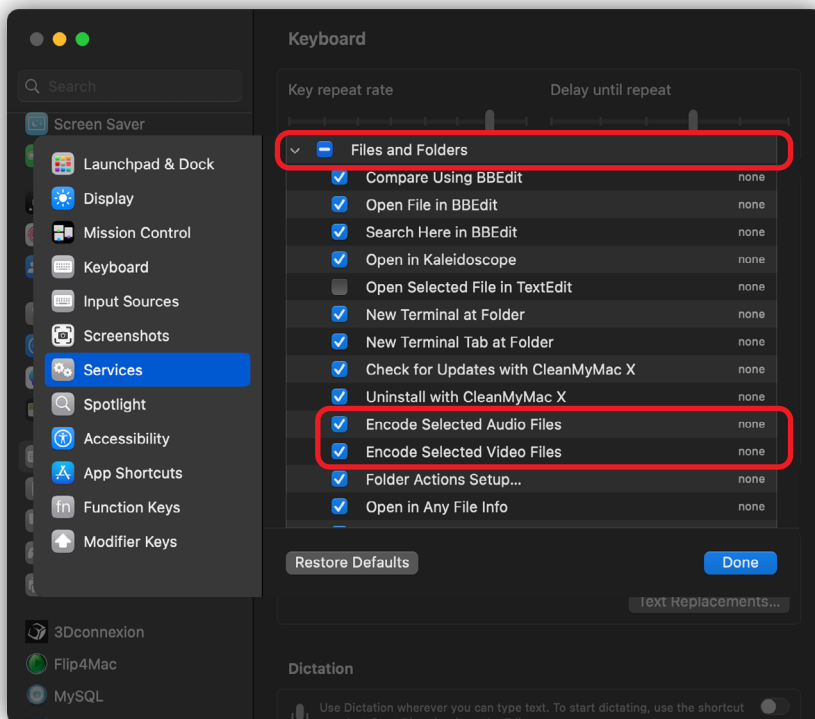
Search

Screen Saver

Keyboard

Key repeat rate

Delay until repeat

Launchpad & Dock

Display

Mission Control

Keyboard

Input Sources

Screenshots

Services

Spotlight

Accessibility

App Shortcuts

Function Keys

Modifier Keys

Files and Folders

| Service | Shortcut |
|---|---|
| Compare Using BBEdit | none |
| Open File in BBEdit | none |
| Search Here in BBEdit | none |
| Open in Kaleidoscope | none |
| Open Selected File in TextEdit | none |
| New Terminal at Folder | none |
| New Terminal Tab at Folder | none |
| Check for Updates with CleanMyMac X | none |
| Uninstall with CleanMyMac X | none |
| Encode Selected Audio Files | none |
| Encode Selected Video Files | none |
| Folder Actions Setup... | none |
| Open in Any File Info | none |

Restore Defaults

Done

Text Replacements...

3Dconnexion

Flip4Mac

MySQL

Dictation

Use Dictation wherever you can type text. To start dictating, use the shortcut